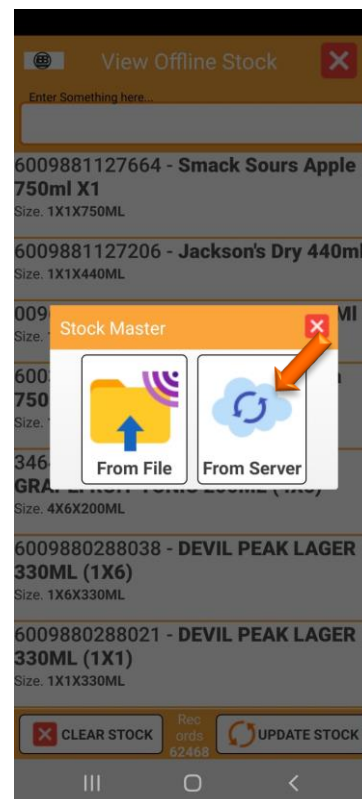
View Offline Stock

Enter Something here...

6009881127664 - Smack Sours Apple 750ml X1
Size. 1X1X750ML

6009881127206 - Jackson's Dry 440ml
Size. 1X1X440ML

009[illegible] Ml
Size. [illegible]

600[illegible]
750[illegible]
Size. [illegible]

346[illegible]
GRA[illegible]
Size. 4X6X200ML

Stock Master

From File

From Server

6009880288038 - DEVIL PEAK LAGER 330ML (1X6)
Size. 1X6X330ML

6009880288021 - DEVIL PEAK LAGER 330ML (1X1)
Size. 1X1X330ML

CLEAR STOCK

Records 62468

UPDATE STOCK